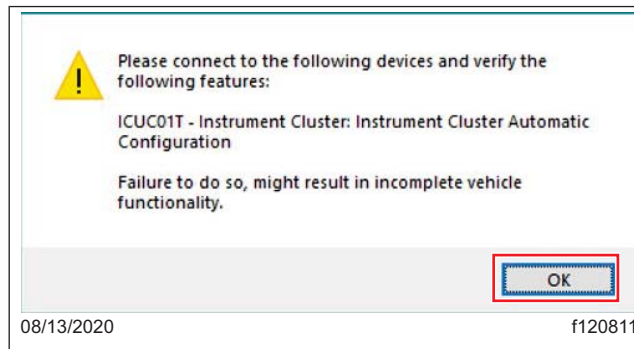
Please connect to the following devices and verify the following features:

ICUC01T - Instrument Cluster: Instrument Cluster Automatic Configuration

Failure to do so, might result in incomplete vehicle functionality.

OK

08/13/2020

f120811